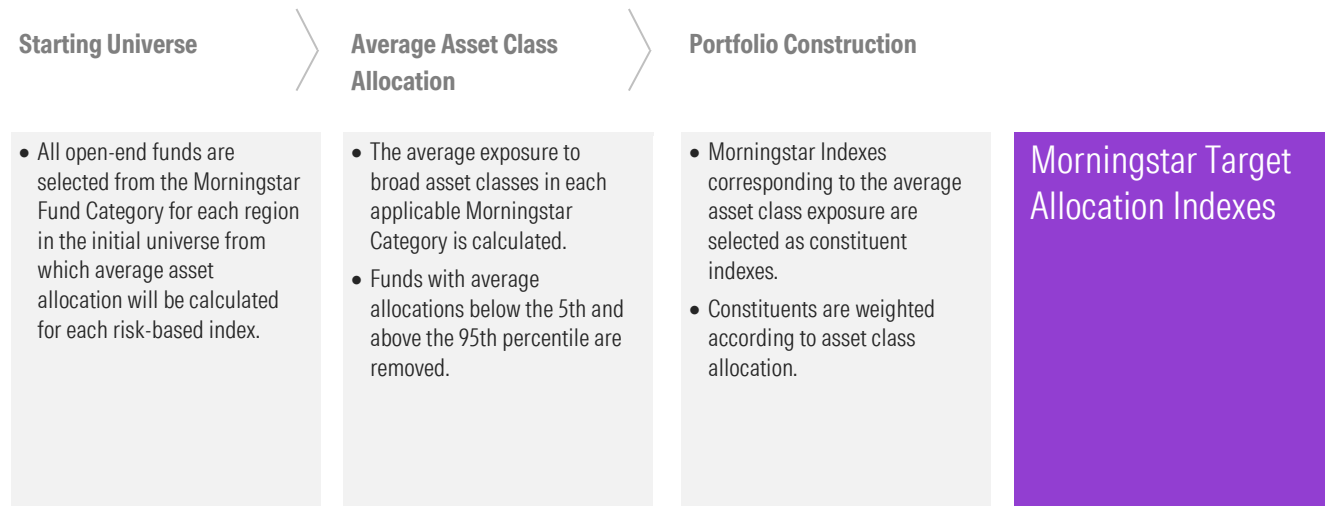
Starting Universe

- All open-end funds are selected from the Morningstar Fund Category for each region in the initial universe from which average asset allocation will be calculated for each risk-based index.

Average Asset Class Allocation

- The average exposure to broad asset classes in each applicable Morningstar Category is calculated.
- Funds with average allocations below the 5th and above the 95th percentile are removed.

Portfolio Construction

- Morningstar Indexes corresponding to the average asset class exposure are selected as constituent indexes.
- Constituents are weighted according to asset class allocation.

Morningstar Target Allocation Indexes